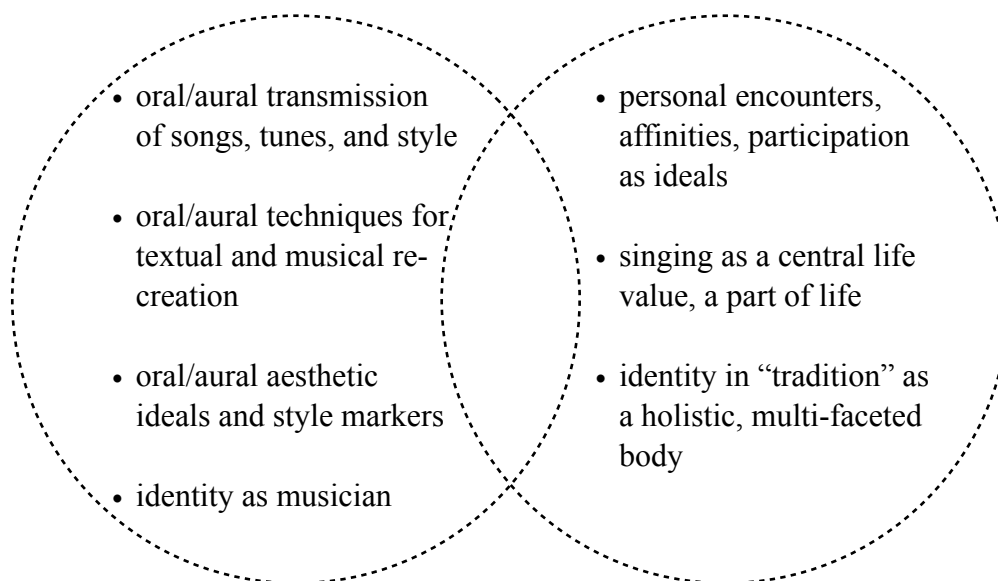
- oral/aural transmission of songs, tunes, and style
- oral/aural techniques for textual and musical re-creation
- oral/aural aesthetic ideals and style markers
- identity as musician

- personal encounters, affinities, participation as ideals
- singing as a central life value, a part of life
- identity in "tradition" as a holistic, multi-faceted body